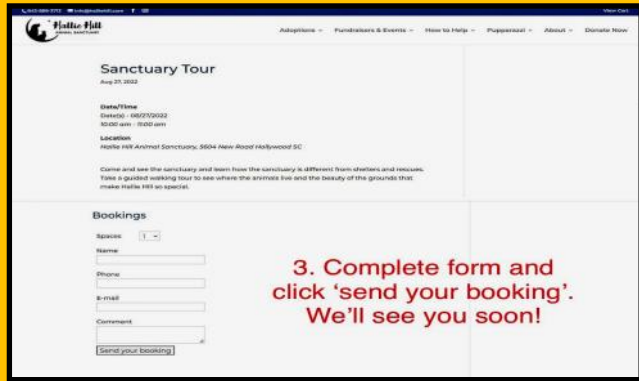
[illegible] info@halliehill.com View Cart

Hallie Hill ANIMAL SANCTUARY

Adoptions Fundraisers & Events How to Help Pupparazzi About Donate Now

Sanctuary Tour

Aug 27, 2022

Date/Time
Date(s) - 08/27/2022
10:00 am - 11:00 am

Location
Hallie Hill Animal Sanctuary, 5604 New Road Hollywood SC

Come and see the sanctuary and learn how the sanctuary is different from shelters and rescues. Take a guided walking tour to see where the animals live and the beauty of the grounds that make Hallie Hill so special.

Bookings

Spaces 1

Name

Phone

E-mail

Comment

Send your booking

3. Complete form and click 'send your booking'. We'll see you soon!